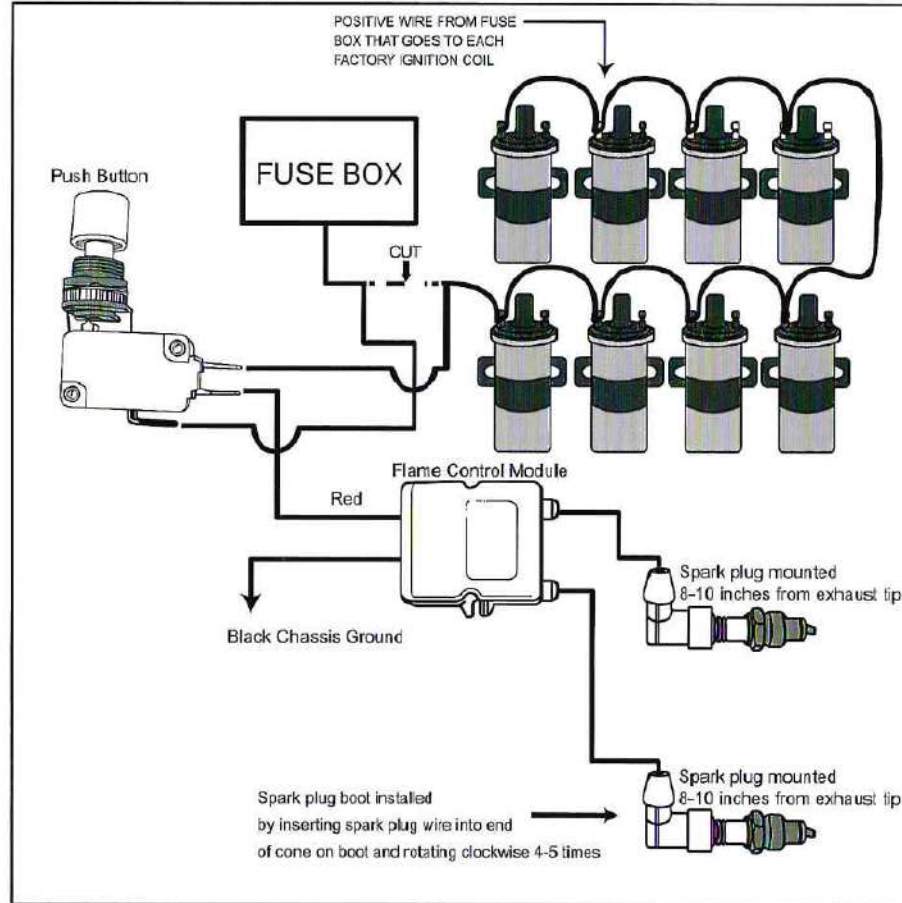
POSITIVE WIRE FROM FUSE BOX THAT GOES TO EACH FACTORY IGNITION COIL

Push Button

FUSE BOX

CUT

Flame Control Module

Red

Spark plug mounted 8-10 inches from exhaust tip

Black Chassis Ground

Spark plug mounted 8-10 inches from exhaust tip

Spark plug boot installed by inserting spark plug wire into end of cone on boot and rotating clockwise 4-5 times